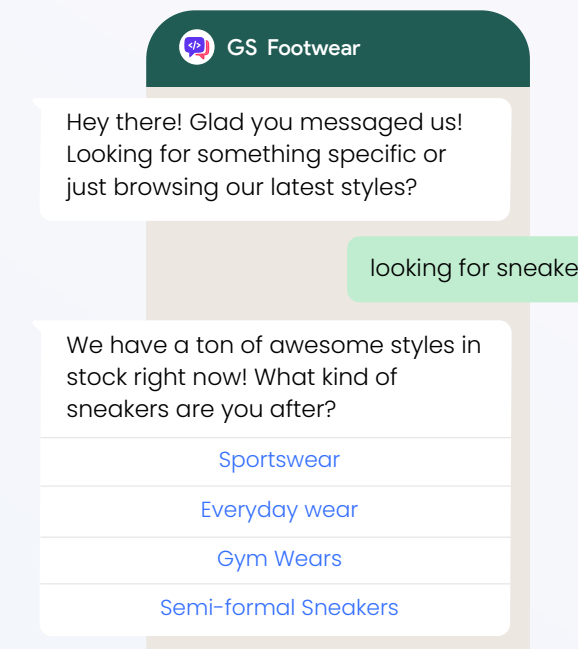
GS Footwear

Hey there! Glad you messaged us! Looking for something specific or just browsing our latest styles?

looking for sneake

We have a ton of awesome styles in stock right now! What kind of sneakers are you after?

Sportswear

Everyday wear

Gym Wears

Semi-formal Sneakers